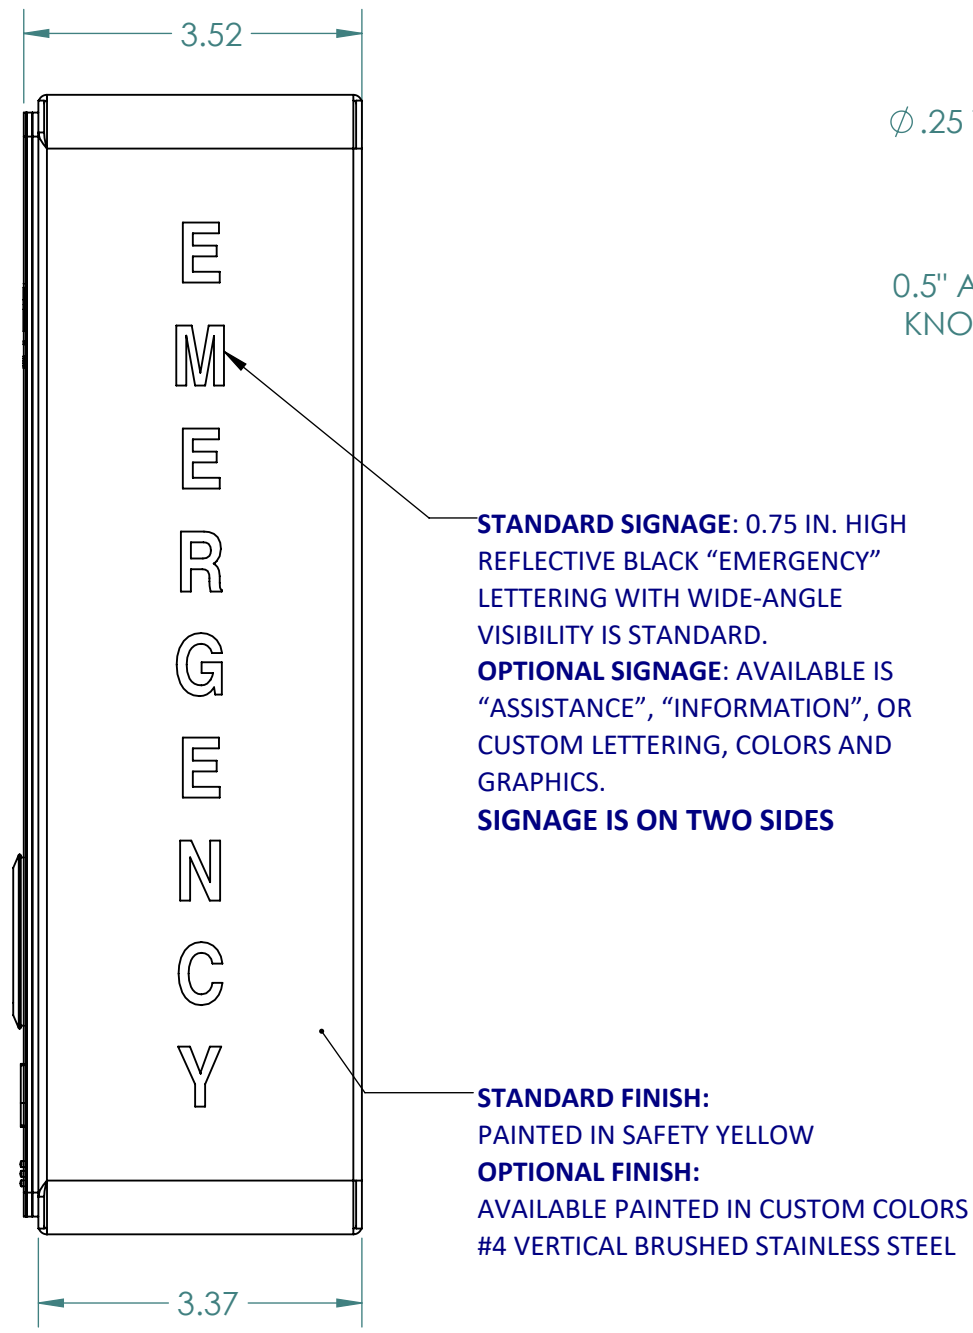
3.52

$\varnothing$.25

0.5" A
KNO

E
M
E
R
G
E
N
C
Y

**STANDARD SIGNAGE**: 0.75 IN. HIGH REFLECTIVE BLACK “EMERGENCY” LETTERING WITH WIDE-ANGLE VISIBILITY IS STANDARD.
**OPTIONAL SIGNAGE**: AVAILABLE IS “ASSISTANCE”, “INFORMATION”, OR CUSTOM LETTERING, COLORS AND GRAPHICS.
**SIGNAGE IS ON TWO SIDES**

**STANDARD FINISH:**
PAINTED IN SAFETY YELLOW
**OPTIONAL FINISH:**
AVAILABLE PAINTED IN CUSTOM COLORS
#4 VERTICAL BRUSHED STAINLESS STEEL

3.37